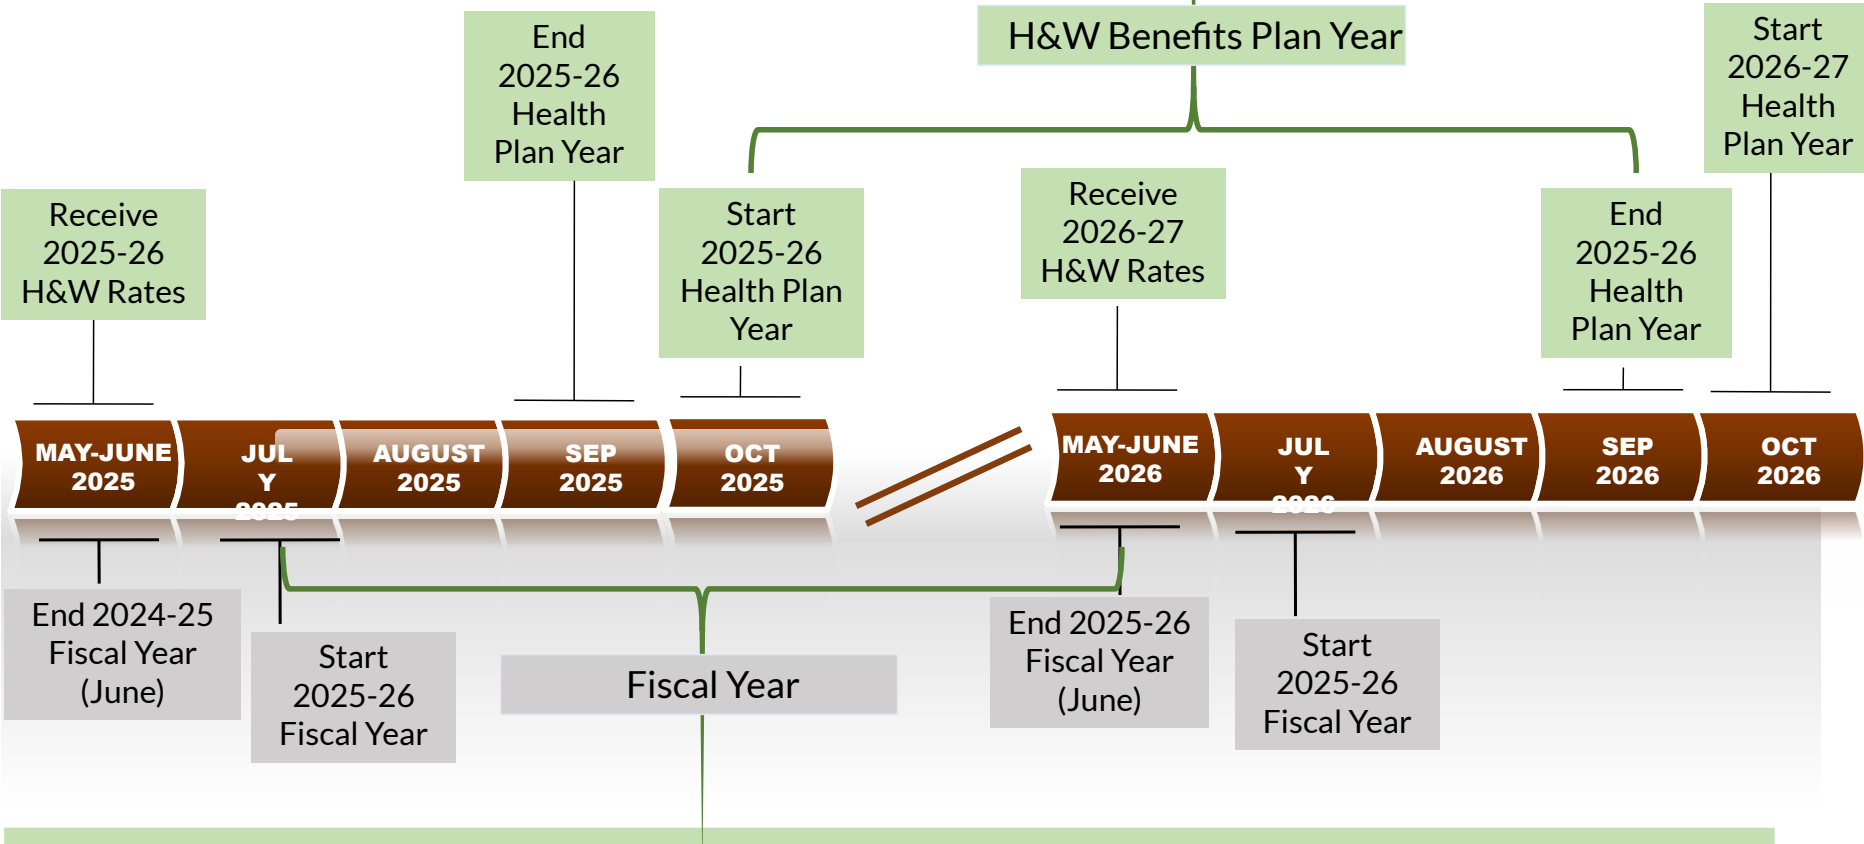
End 2025-26 Health Plan Year

H&W Benefits Plan Year

Start 2026-27 Health Plan Year

Receive 2025-26 H&W Rates

Start 2025-26 Health Plan Year

Receive 2026-27 H&W Rates

End 2025-26 Health Plan Year

MAY-JUNE 2025

JUL Y 2025

AUGUST 2025

SEP 2025

OCT 2025

MAY-JUNE 2026

JUL Y 2026

AUGUST 2026

SEP 2026

OCT 2026

End 2024-25 Fiscal Year (June)

Start 2025-26 Fiscal Year

Fiscal Year

End 2025-26 Fiscal Year (June)

Start 2025-26 Fiscal Year